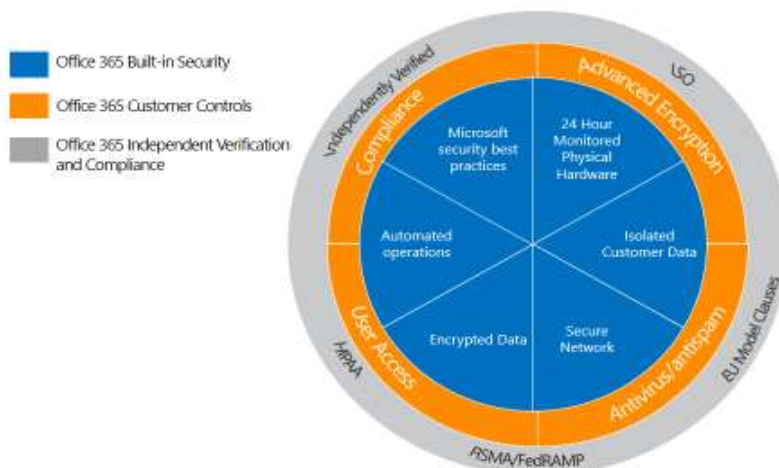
Office 365 Built-in Security

Office 365 Customer Controls

Office 365 Independent Verification and Compliance

Independently Verified

ISO

EU Model Clauses

FISMA/FedRAMP

HIPAA

Compliance

Advanced Encryption

Antivirus/antispam

User Access

Microsoft security best practices

24 Hour Monitored Physical Hardware

Isolated Customer Data

Secure Network

Encrypted Data

Automated operations